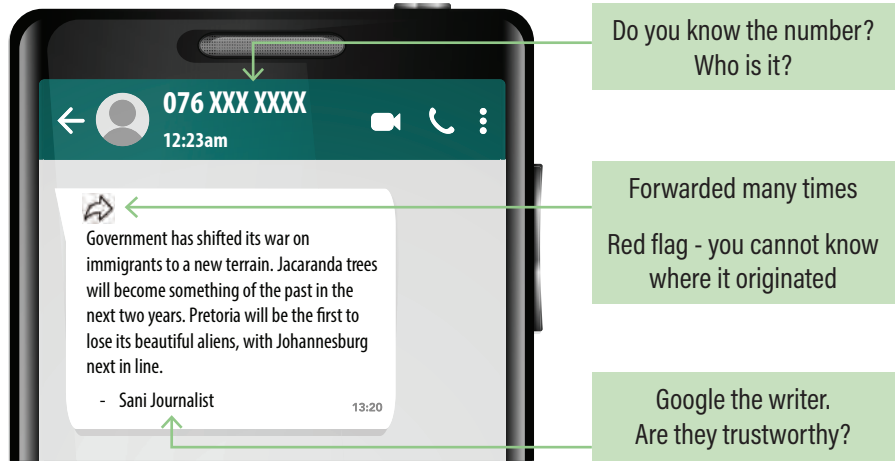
076 XXX XXXX
12:23am

Government has shifted its war on immigrants to a new terrain. Jacaranda trees will become something of the past in the next two years. Pretoria will be the first to lose its beautiful aliens, with Johannesburg next in line.

- Sani Journalist

13:20

Do you know the number? Who is it?

Forwarded many times

Red flag - you cannot know where it originated

Google the writer. Are they trustworthy?